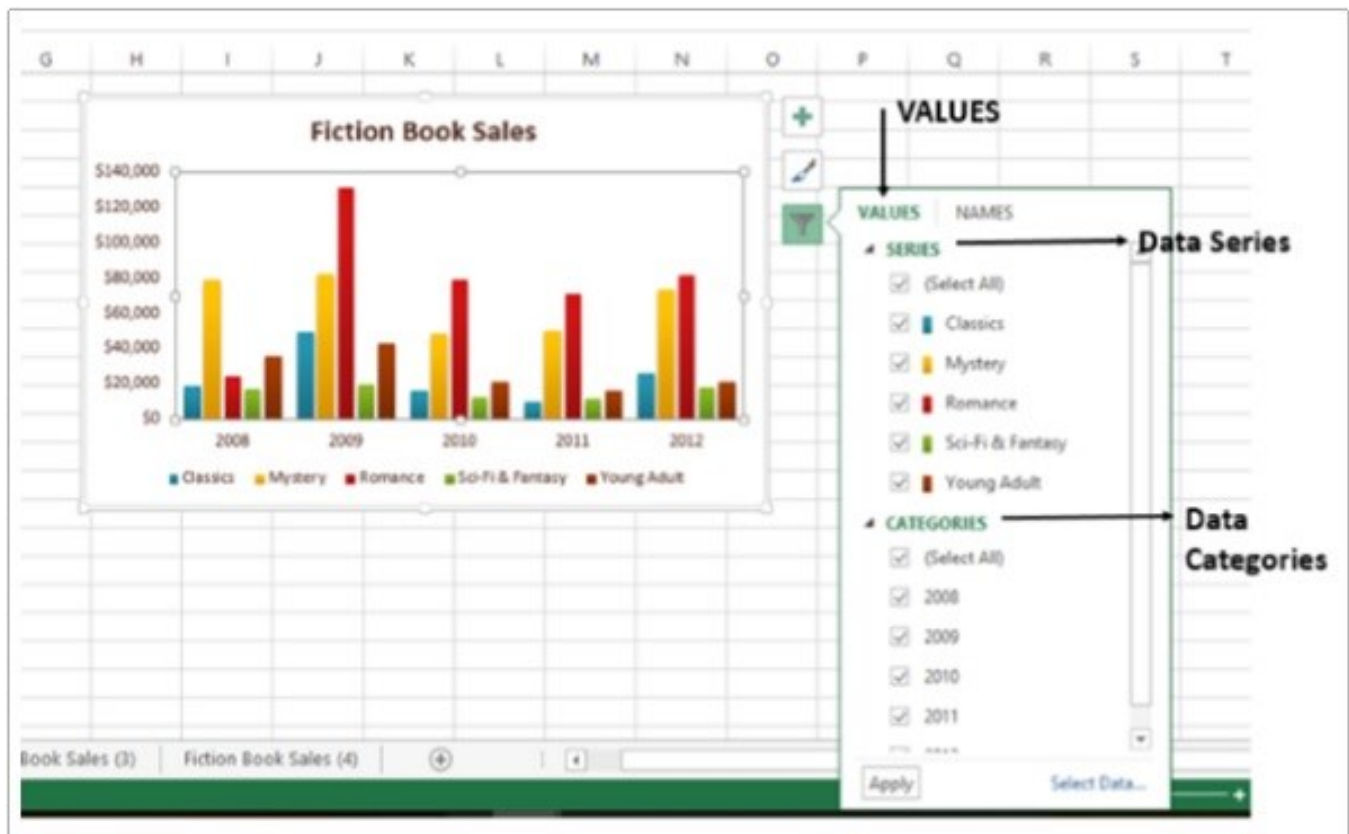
G H I J K L M N O P Q R S T

Fiction Book Sales

$140,000
$120,000
$100,000
$80,000
$60,000
$40,000
$20,000
$0

2008 2009 2010 2011 2012

Classics Mystery Romance Sci-Fi & Fantasy Young Adult

VALUES

VALUES NAMES

SERIES

Data Series

(Select All)
Classics
Mystery
Romance
Sci-Fi & Fantasy
Young Adult

CATEGORIES

Data Categories

(Select All)
2008
2009
2010
2011
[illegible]

Apply Select Data...

Book Sales (3) Fiction Book Sales (4)